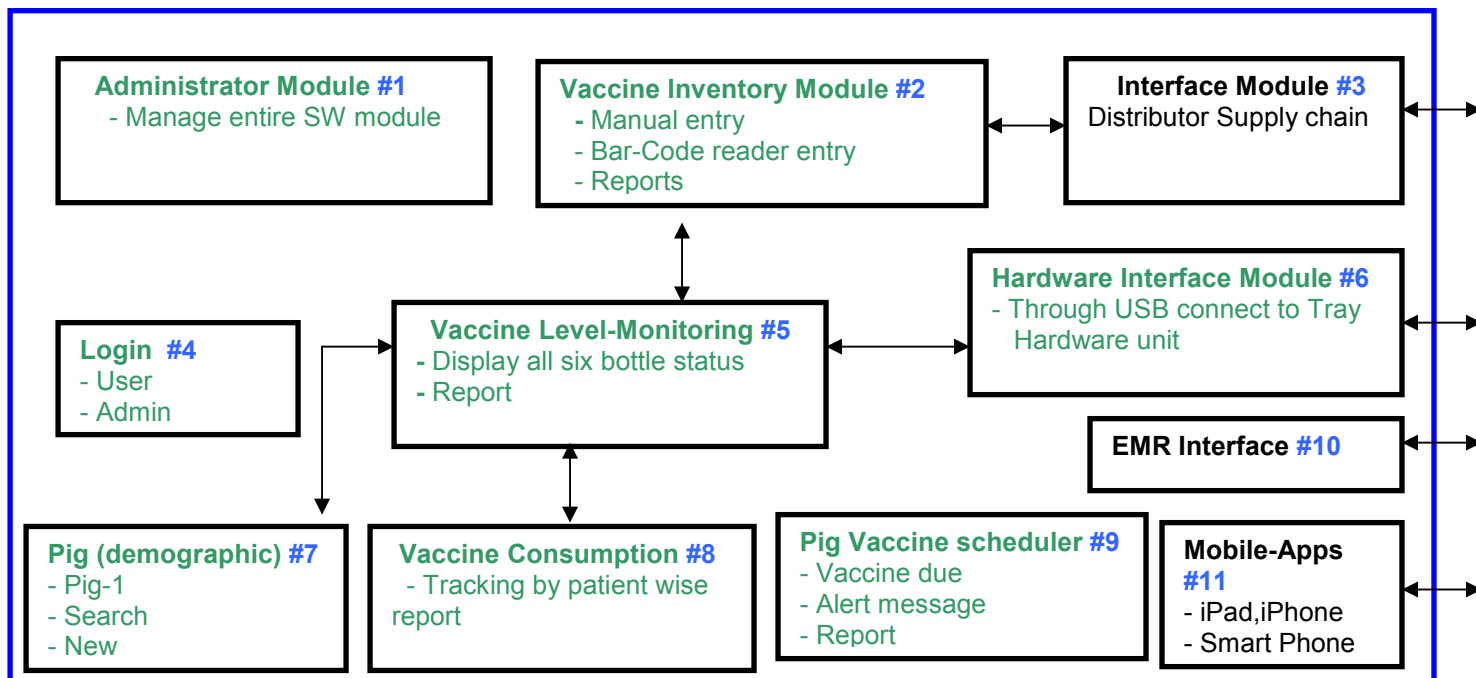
Administrator Module #1
- Manage entire SW module

Vaccine Inventory Module #2
- Manual entry
- Bar-Code reader entry
- Reports

Interface Module #3
Distributor Supply chain

Hardware Interface Module #6
- Through USB connect to Tray Hardware unit

Login #4
- User
- Admin

Vaccine Level-Monitoring #5
- Display all six bottle status
- Report

EMR Interface #10

Pig (demographic) #7
- Pig-1
- Search
- New

Vaccine Consumption #8
- Tracking by patient wise report

Pig Vaccine scheduler #9
- Vaccine due
- Alert message
- Report

Mobile-Apps #11
- iPad,iPhone
- Smart Phone